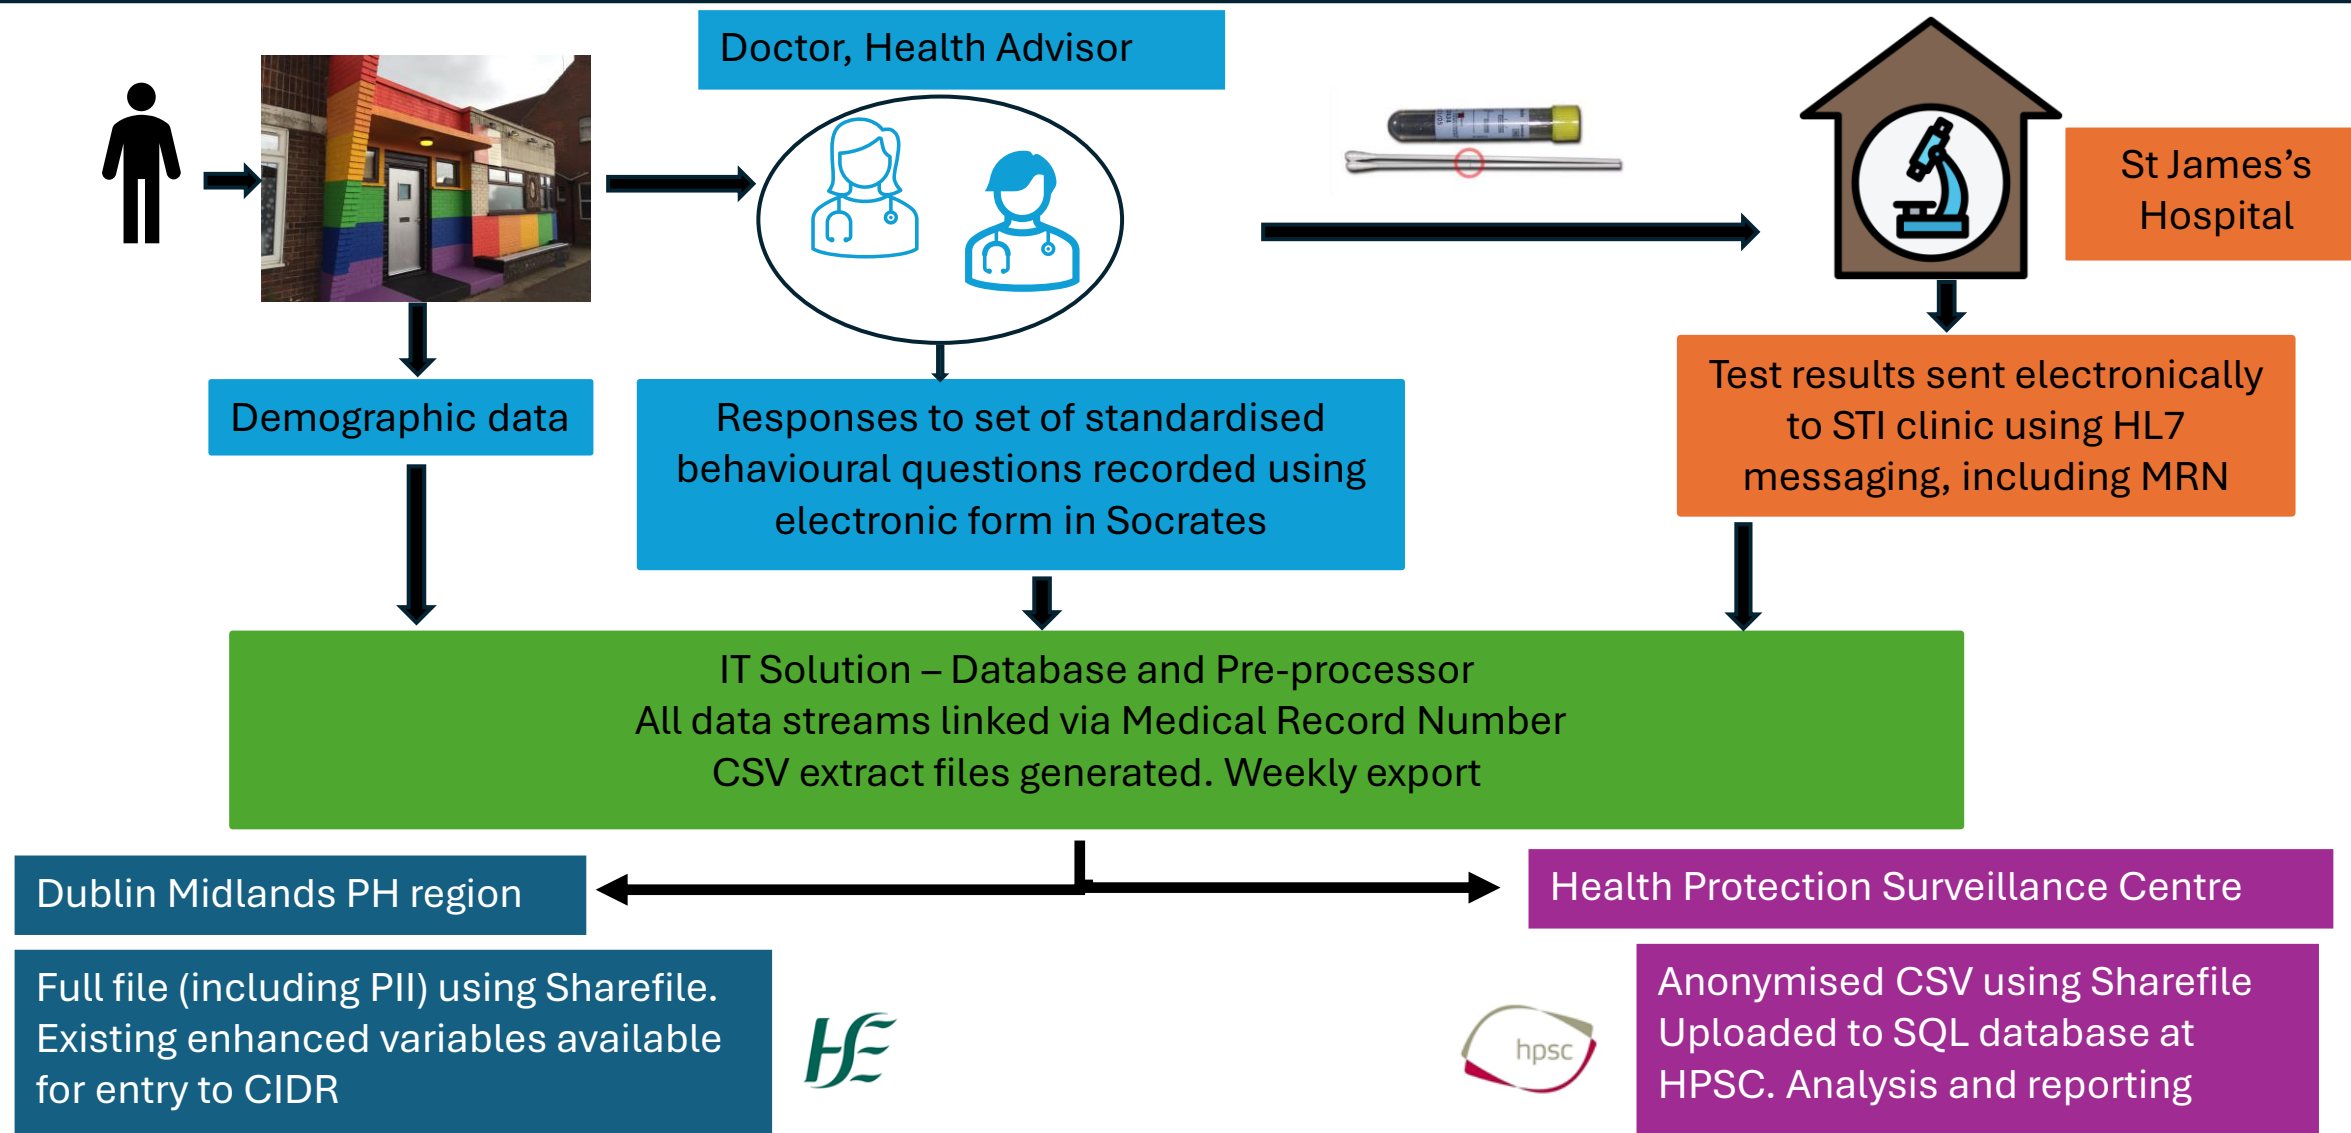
Doctor, Health Advisor

St James's Hospital

Demographic data

Responses to set of standardised behavioural questions recorded using electronic form in Socrates

Test results sent electronically to STI clinic using HL7 messaging, including MRN

IT Solution – Database and Pre-processor
All data streams linked via Medical Record Number
CSV extract files generated. Weekly export

Dublin Midlands PH region

Health Protection Surveillance Centre

Full file (including PII) using Sharefile. Existing enhanced variables available for entry to CIDR

HSE

hpsc

Anonymised CSV using Sharefile
Uploaded to SQL database at HPSC. Analysis and reporting